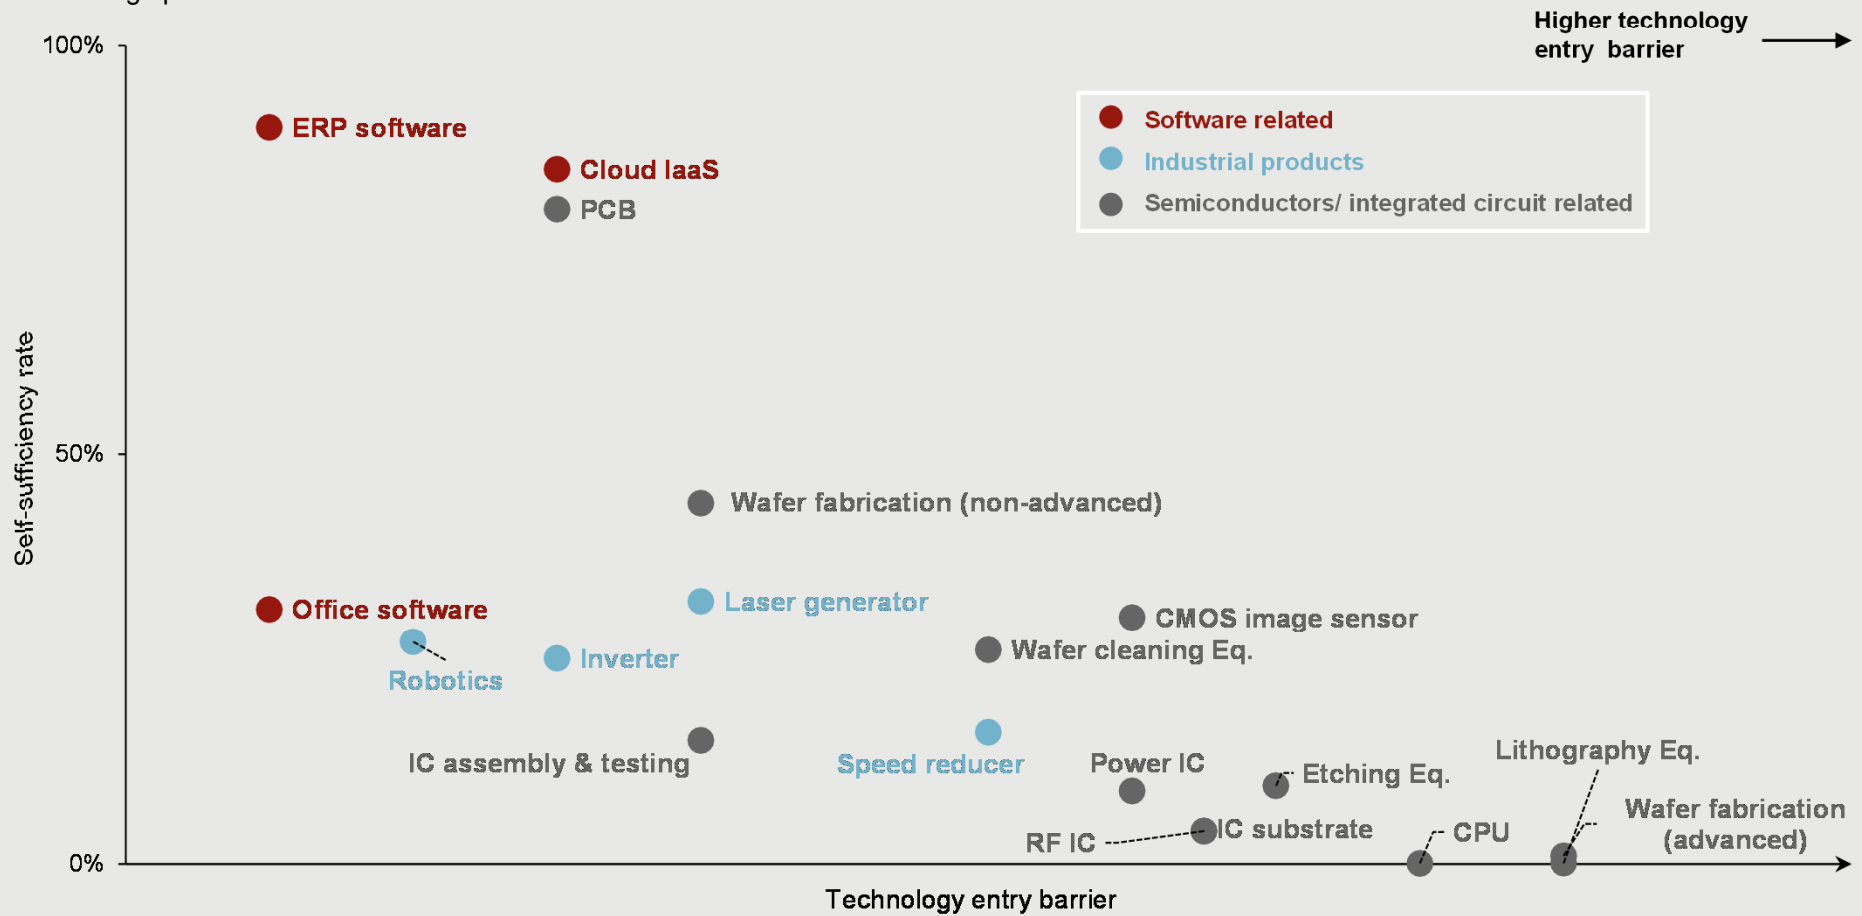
Higher technology entry barrier

100%

50%

0%

Self-sufficiency rate

Software related
Industrial products
Semiconductors/ integrated circuit related

ERP software

Cloud IaaS

PCB

Wafer fabrication (non-advanced)

Office software

Laser generator

CMOS image sensor

Robotics

Inverter

Wafer cleaning Eq.

IC assembly & testing

Speed reducer

Power IC

Etching Eq.

Lithography Eq.

Wafer fabrication (advanced)

RF IC

IC substrate

CPU

Technology entry barrier